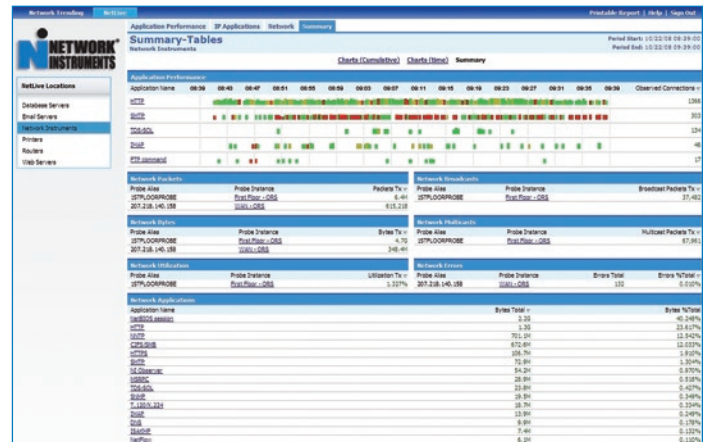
Network Trending NetLive Printable Report | Help | Sign Out

Application Performance IP Applications Network Summary

NETWORK INSTRUMENTS

Summary-Tables
Network Instruments

Period Start: 10/22/08 09:39:00
Period End: 10/22/08 09:39:00

Charts (Cumulative) Charts (time) Summary

NetLive Locations

Database Servers
Email Servers
Network Instruments
Printers
Routers
Web Servers

Application Performance

| Application Name | 08:39 | 08:43 | 08:47 | 08:51 | 08:55 | 08:59 | 09:03 | 09:07 | 09:11 | 09:15 | 09:19 | 09:23 | 09:27 | 09:31 | 09:35 | 09:39 | Observed Connections |
|---|---|---|---|---|---|---|---|---|---|---|---|---|---|---|---|---|---|
| HTTP | | | | | | | | | | | | | | | | | 1366 |
| SMTP | | | | | | | | | | | | | | | | | 303 |
| TDS-SQL | | | | | | | | | | | | | | | | | 134 |
| IMAP | | | | | | | | | | | | | | | | | 46 |
| FTP command | | | | | | | | | | | | | | | | | 17 |

Network Packets

| Probe Alias | Probe Instance | Packets Tx |
|---|---|---|
| 1STFLOORPROBE | First Floor - ORS | 6.4M |
| 207.218.140.158 | WAN - ORS | 615,218 |

Network Broadcasts

| Probe Alias | Probe Instance | Broadcast Packets Tx |
|---|---|---|
| 1STFLOORPROBE | First Floor - ORS | 37,492 |

Network Bytes

| Probe Alias | Probe Instance | Bytes Tx |
|---|---|---|
| 1STFLOORPROBE | First Floor - ORS | 4.7G |
| 207.218.140.158 | WAN - ORS | 348.4M |

Network Multicasts

| Probe Alias | Probe Instance | Multicast Packets Tx |
|---|---|---|
| 1STFLOORPROBE | First Floor - ORS | 67,961 |

Network Utilization

| Probe Alias | Probe Instance | Utilization Tx |
|---|---|---|
| 1STFLOORPROBE | First Floor - ORS | 1.327% |

Network Errors

| Probe Alias | Probe Instance | Errors Total | Errors %Total |
|---|---|---|---|
| 207.218.140.158 | WAN - ORS | 132 | 0.010% |

Network Applications

| Application Name | Bytes Total | Bytes %Total |
|---|---|---|
| NetBIOS session | 2.2G | 40.248% |
| HTTP | 1.3G | 23.617% |
| NNTP | 701.0M | 12.542% |
| CIFS/SMB | 672.6M | 12.033% |
| HTTPS | 106.7M | 1.910% |
| SMTP | 72.9M | 1.304% |
| NI Observer | 54.2M | 0.970% |
| MSRPC | 28.9M | 0.518% |
| TDS-SQL | 23.5M | 0.421% |
| SNMP | 19.5M | 0.349% |
| T.120/H.324 | 18.7M | 0.334% |
| IMAP | 13.9M | 0.249% |
| DNS | 9.9M | 0.178% |
| ISAKMP | 7.4M | 0.132% |
| NetFlow | 6.2M | 0.110% |